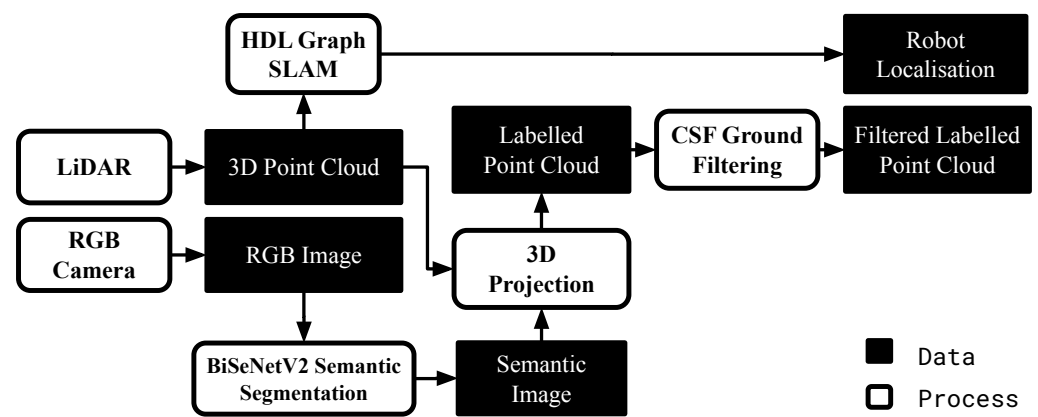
HDL Graph SLAM

Robot Localisation

LiDAR

3D Point Cloud

Labelled Point Cloud

CSF Ground Filtering

Filtered Labelled Point Cloud

RGB Camera

RGB Image

3D Projection

BiSeNetV2 Semantic Segmentation

Semantic Image

Data

Process